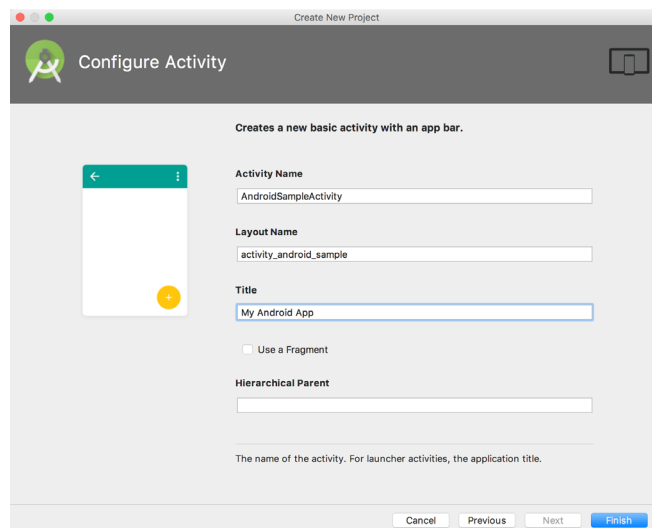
Create New Project

Configure Activity

Creates a new basic activity with an app bar.

Activity Name

AndroidSampleActivity

Layout Name

activity_android_sample

Title

My Android App

Use a Fragment

Hierarchical Parent

The name of the activity. For launcher activities, the application title.

Cancel

Previous

Next

Finish